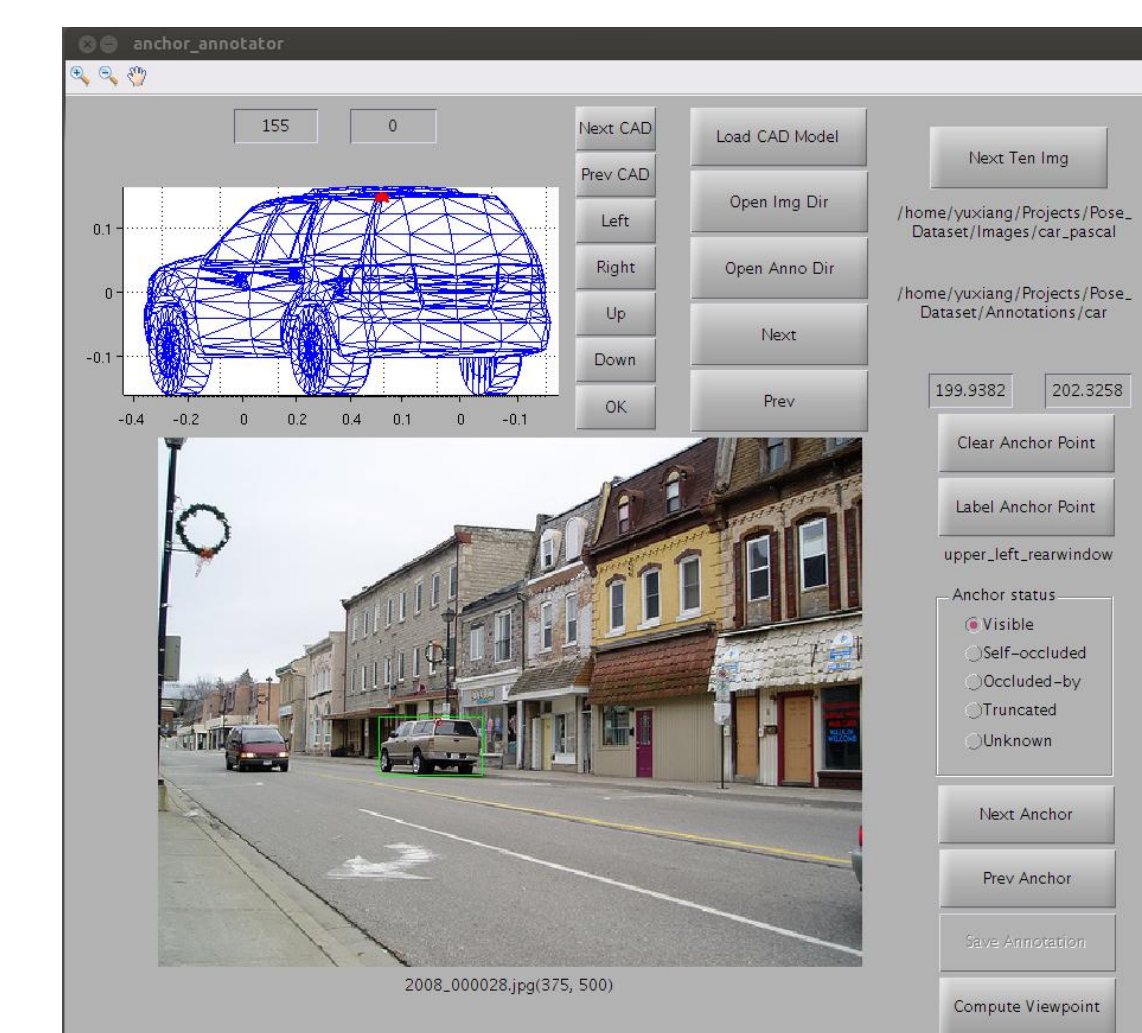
anchor_annotator

155

0

0.1

0

-0.1

-0.4 -0.2 0 0.2 0.4 0.1 0 -0.1

Next CAD

Prev CAD

Left

Right

Up

Down

OK

Load CAD Model

Open Img Dir

Open Anno Dir

Next

Prev

Next Ten Img

/home/yuxiang/Projects/Pose_Dataset/Images/car_pascal

/home/yuxiang/Projects/Pose_Dataset/Annotations/car

199.9382

202.3258

Clear Anchor Point

Label Anchor Point

upper_left_rearwindow

Anchor status

Visible

Self-occluded

Occluded-by

Truncated

Unknown

Next Anchor

Prev Anchor

Save Annotation

Compute Viewpoint

2008_000028.jpg(375, 500)